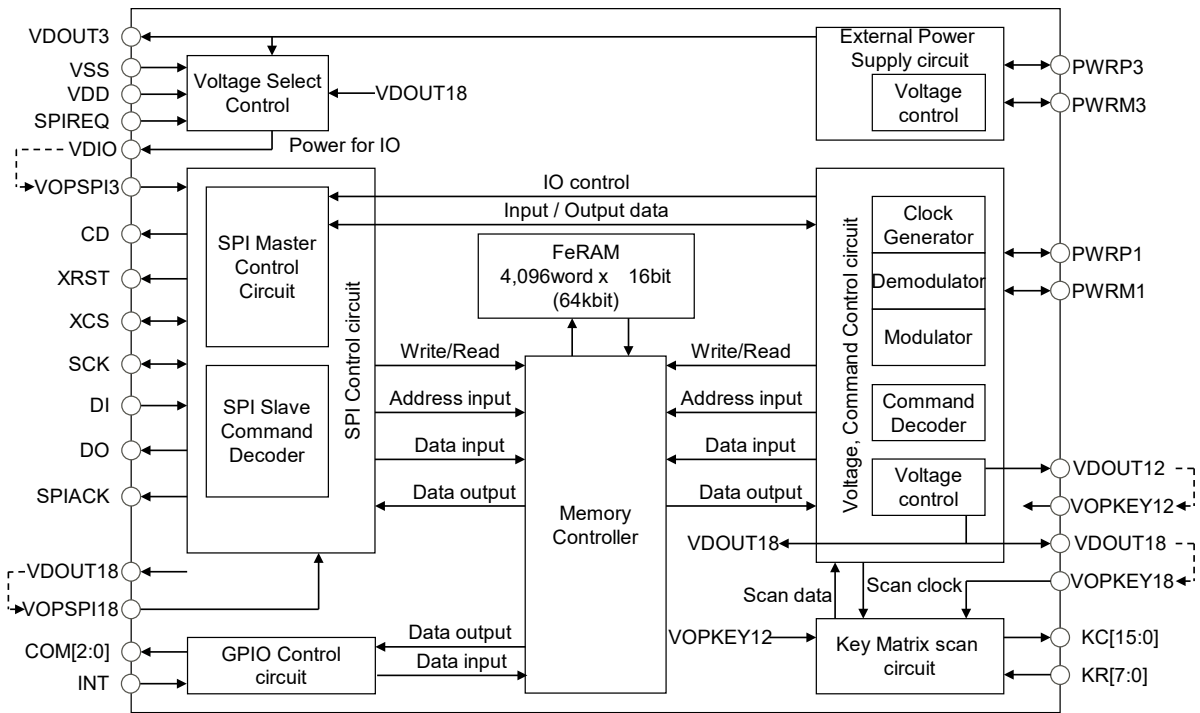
VDOUT3
VSS
VDD
SPIREQ
VDIO
VOPSPI3
CD
XRST
XCS
SCK
DI
DO
SPIACK
VDOUT18
VOPSPI18
COM[2:0]
INT

Voltage Select Control
VDOUT18
Power for IO

External Power Supply circuit
Voltage control
PWRP3
PWRM3

SPI Master Control Circuit
SPI Slave Command Decoder
SPI Control circuit

IO control
Input / Output data

FeRAM
4,096word x 16bit
(64kbit)

Write/Read
Address input
Data input
Data output

Memory Controller

Write/Read
Address input
Data input
Data output

Clock Generator
Demodulator
Modulator
Command Decoder
Voltage control
Voltage, Command Control circuit

PWRP1
PWRM1
VDOUT12
VOPKEY12
VDOUT18
VDOUT18
VOPKEY18

Scan data
Scan clock
VOPKEY12
Key Matrix scan circuit
KC[15:0]
KR[7:0]

Data output
Data input
GPIO Control circuit